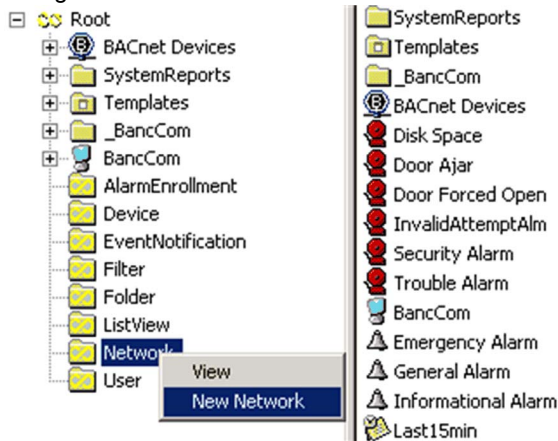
Root
BACnet Devices
SystemReports
Templates
_BancCom
BancCom
AlarmEnrollment
Device
EventNotification
Filter
Folder
ListView
Network
User

View
New Network

SystemReports
Templates
_BancCom
BACnet Devices
Disk Space
Door Ajar
Door Forced Open
InvalidAttemptAlm
Security Alarm
Trouble Alarm
BancCom
Emergency Alarm
General Alarm
Informational Alarm
Last15min